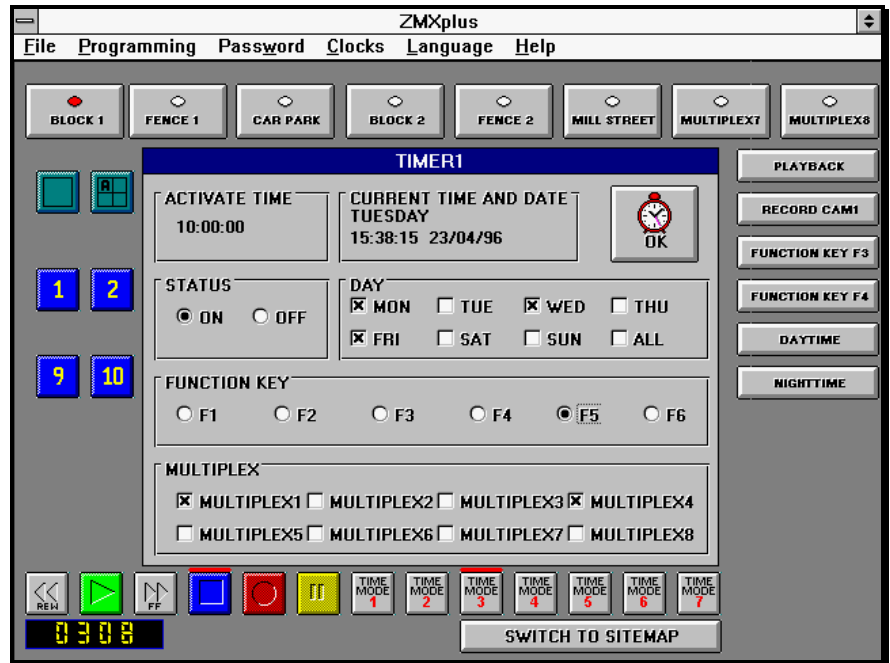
ZMXplus

File Programming Password Clocks Language Help

BLOCK 1 FENCE 1 CAR PARK BLOCK 2 FENCE 2 MILL STREET MULTIPLEX7 MULTIPLEX8

A

1 2

9 10

TIMER1

ACTIVATE TIME
10:00:00

CURRENT TIME AND DATE
TUESDAY
15:38:15 23/04/96

OK

STATUS
ON OFF

DAY
☒ MON ☐ TUE ☒ WED ☐ THU
☒ FRI ☐ SAT ☐ SUN ☐ ALL

FUNCTION KEY
F1 F2 F3 F4 F5 F6

MULTIPLEX
☒ MULTIPLEX1 ☐ MULTIPLEX2 ☐ MULTIPLEX3 ☒ MULTIPLEX4
☐ MULTIPLEX5 ☐ MULTIPLEX6 ☐ MULTIPLEX7 ☐ MULTIPLEX8

PLAYBACK
RECORD CAM1
FUNCTION KEY F3
FUNCTION KEY F4
DAYTIME
NIGHTTIME

REW FF

TIME MODE 1 TIME MODE 2 TIME MODE 3 TIME MODE 4 TIME MODE 5 TIME MODE 6 TIME MODE 7

0308

SWITCH TO SITEMAP